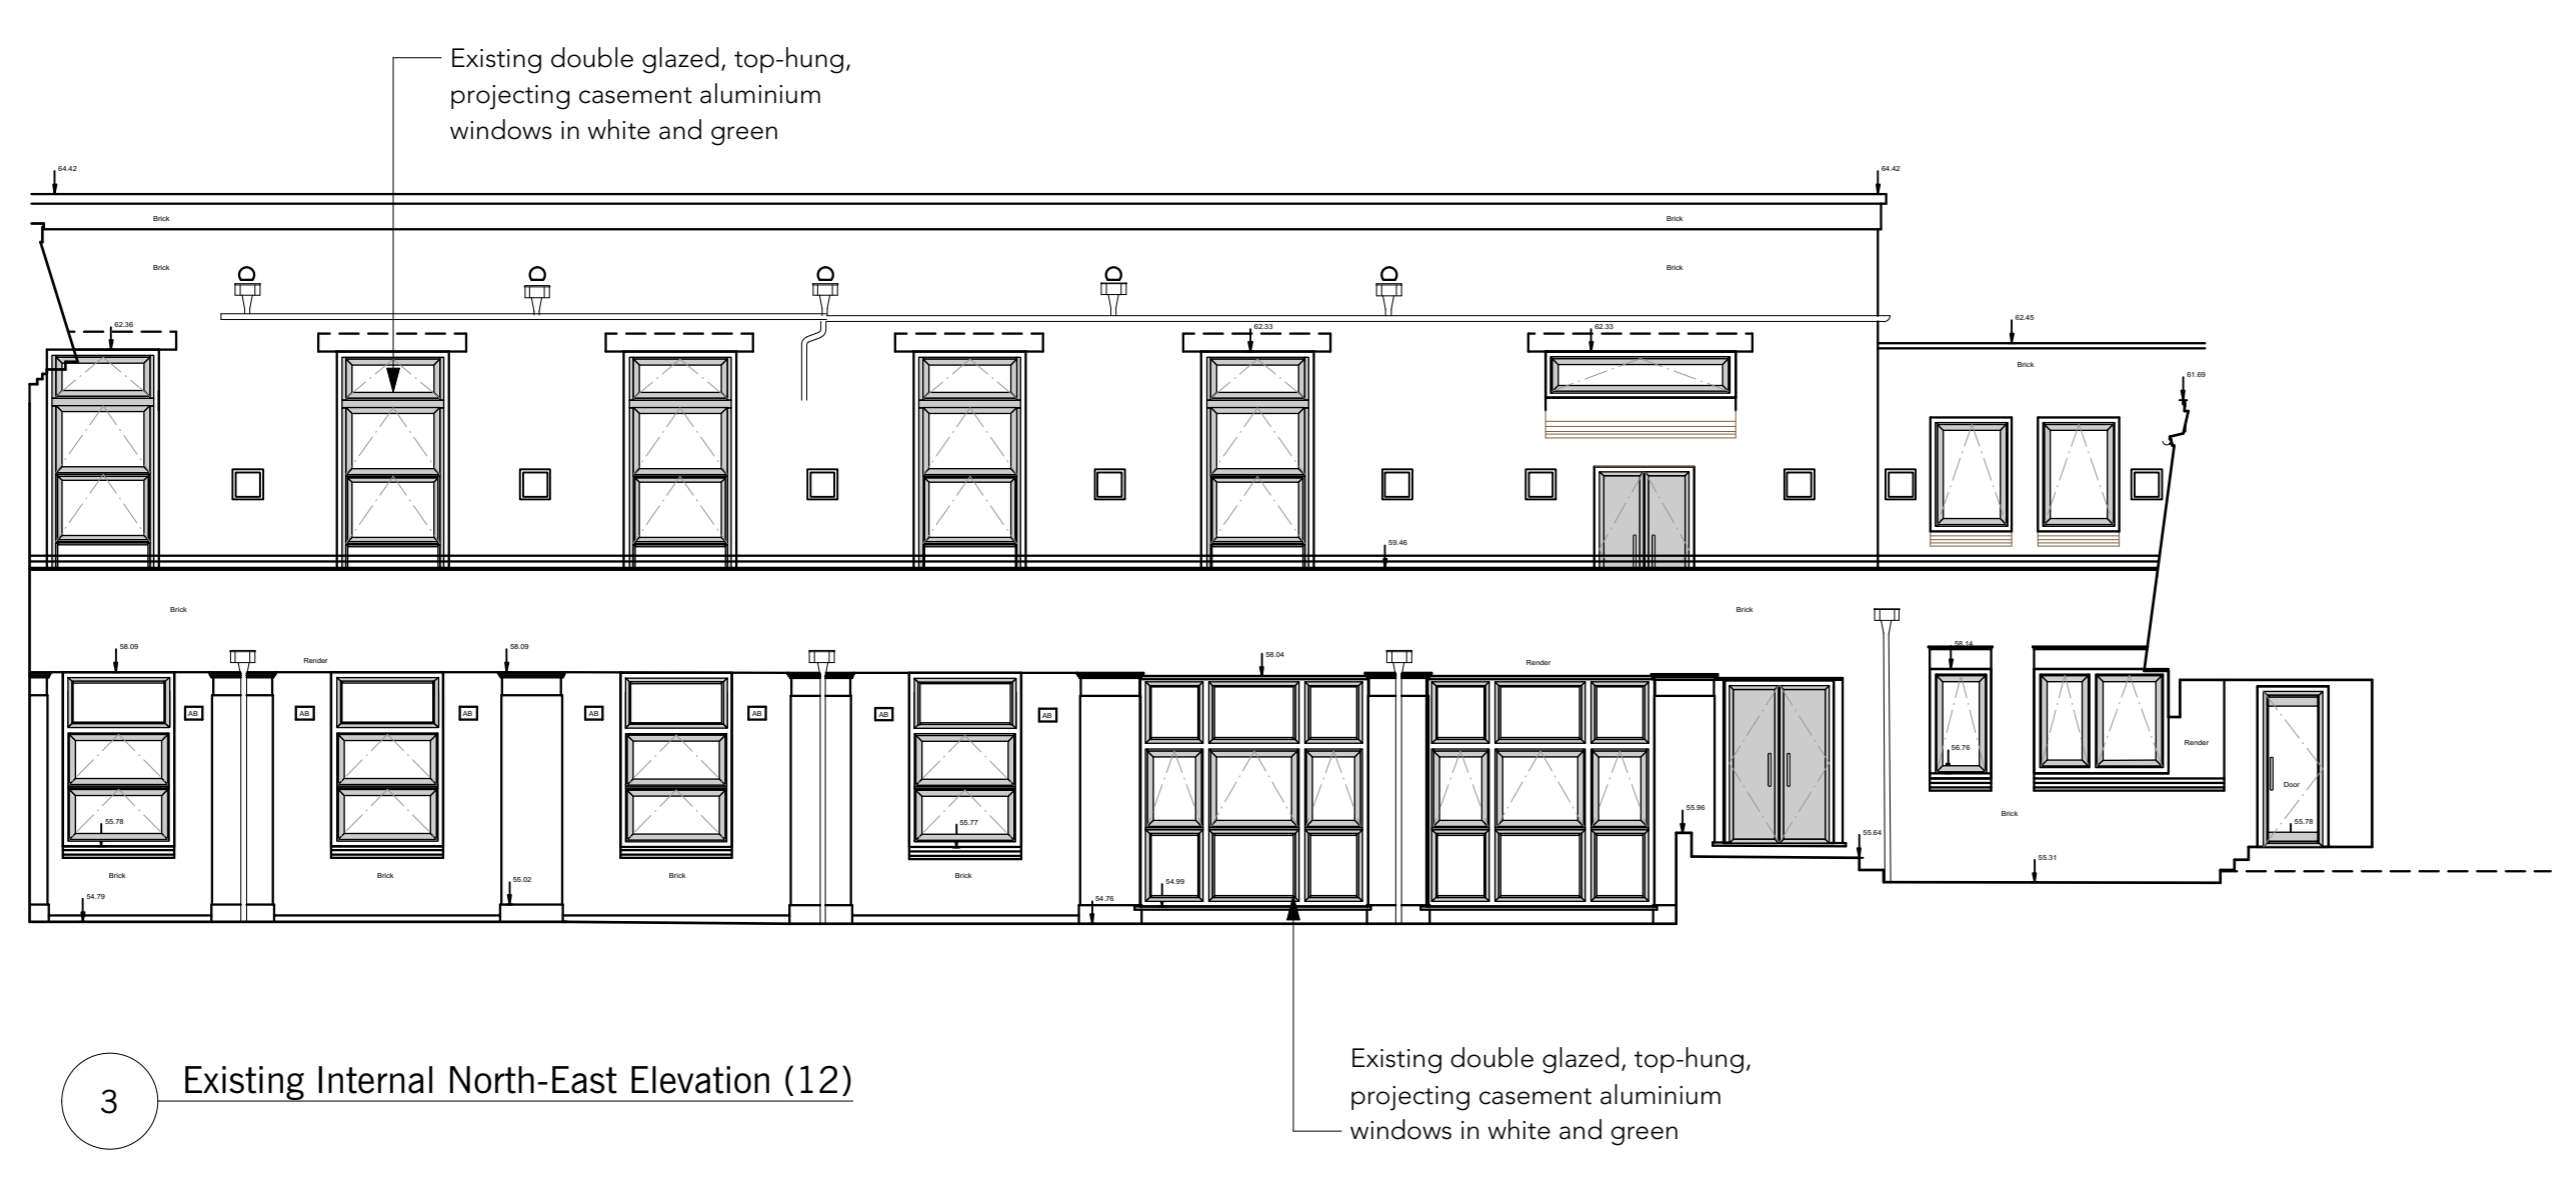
Existing double glazed, top-hung, projecting casement aluminium windows in white and green

64.42

64.42

Brick

Brick

Brick

Brick

62.36

62.33

62.33

62.45

Brick

61.69

59.46

Brick

Brick

58.09

Render

58.09

58.04

Render

58.14

AB

AB

AB

AB

AB

AB

AB

56.76

Render

55.78

55.77

55.96

Door

55.78

55.64

Brick

55.31

Brick

Brick

Brick

Brick

55.02

54.99

54.79

54.76

3

Existing Internal North-East Elevation (12)

Existing double glazed, top-hung, projecting casement aluminium windows in white and green